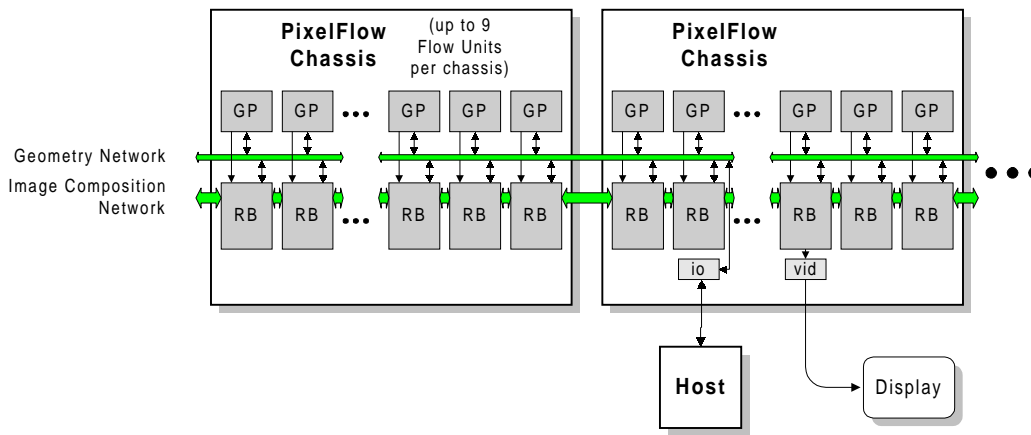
PixelFlow Chassis

(up to 9 Flow Units per chassis)

PixelFlow Chassis

GP GP ••• GP GP GP

GP GP ••• GP GP GP

Geometry Network

Image Composition Network

RB RB ••• RB RB RB

RB RB ••• RB RB RB

•••

io

vid

Host

Display